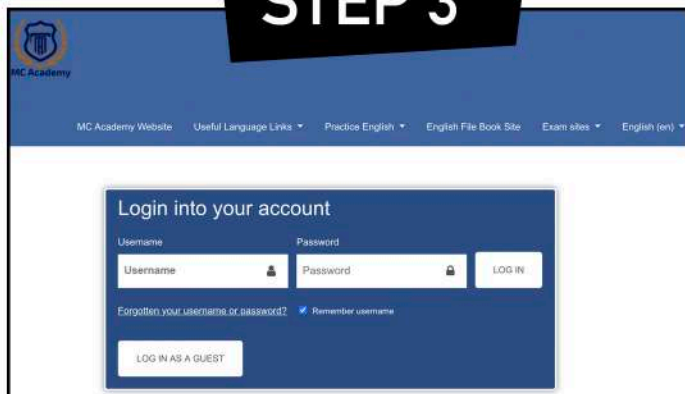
STEP 3

MC Academy

MC Academy Website Useful Language Links ▾ Practice English ▾ English File Book Site Exam sites ▾ English (en) ▾

Login into your account

Username

Username

Password

Password

LOG IN

Forgotten your username or password?

Remember username

LOG IN AS A GUEST